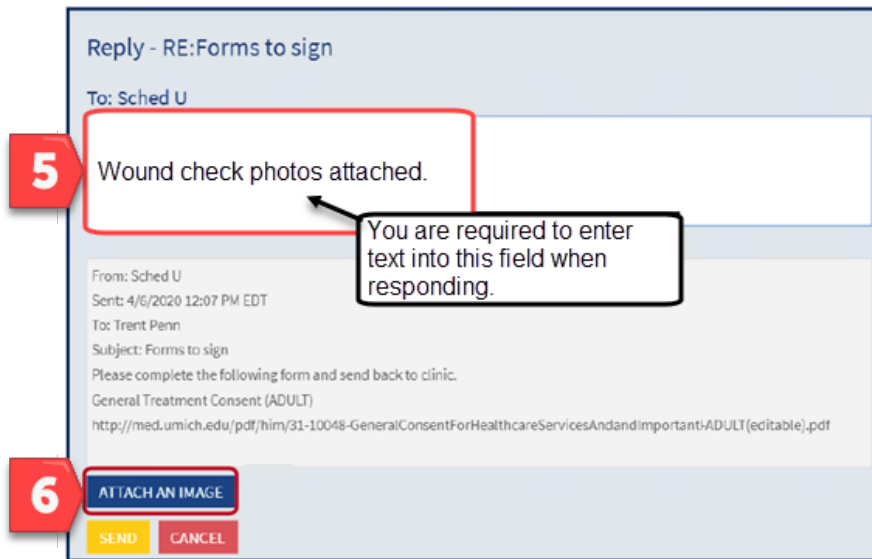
Reply - RE:Forms to sign

To: Sched U

5

Wound check photos attached.

You are required to enter text into this field when responding.

From: Sched U
Sent: 4/6/2020 12:07 PM EDT
To: Trent Penn
Subject: Forms to sign
Please complete the following form and send back to clinic.
General Treatment Consent (ADULT)
http://med.umich.edu/pdf/him/31-10048-GeneralConsentForHealthcareServicesAndandImportant-ADULT(editable).pdf

6

ATTACH AN IMAGE

SEND CANCEL